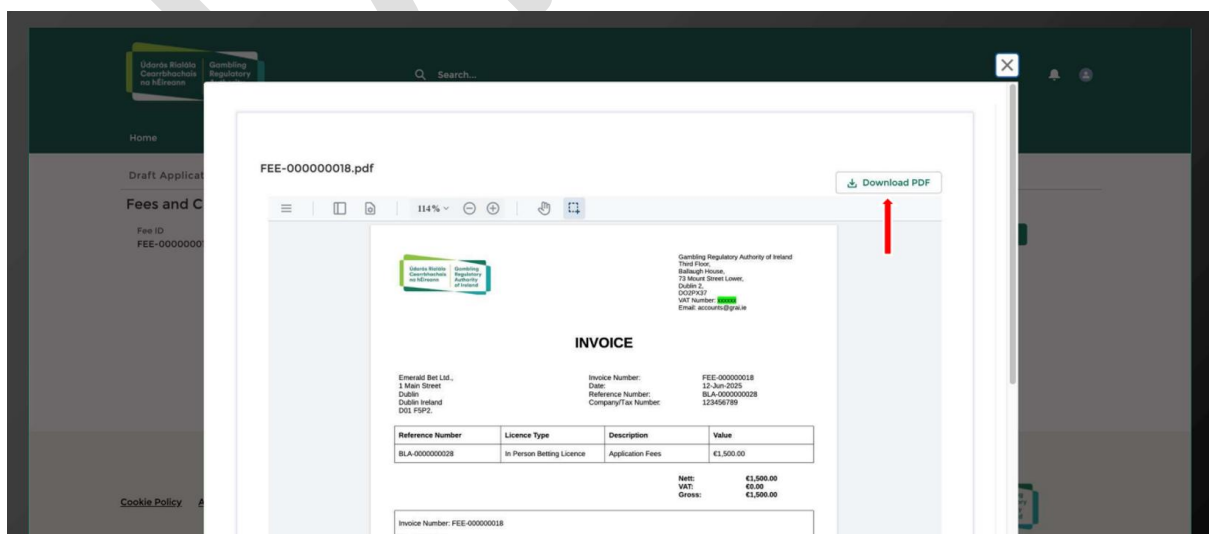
Údarás Rialála Cearrbhachais na hÉireann | Gambling Regulatory Authority of Ireland

Search...

Home

Draft Applicat

Fees and C

Fee ID
FEE-00000001

Cookie Policy A

FEE-000000018.pdf

Download PDF

114%

Údarás Rialála Cearrbhachais na hÉireann | Gambling Regulatory Authority of Ireland

Gambling Regulatory Authority of Ireland
Third Floor,
Ballaugh House,
73 Mount Street Lower,
Dublin 2,
DO2PX37
VAT Number: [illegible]
Email: accounts@grai.ie

INVOICE

Emerald Bet Ltd.,
1 Main Street
Dublin
Dublin Ireland
D01 F5P2.

Invoice Number: FEE-000000018
Date: 12-Jun-2025
Reference Number: BLA-0000000028
Company/Tax Number: 123456789

| Reference Number | Licence Type | Description | Value |
|---|---|---|---|
| BLA-0000000028 | In Person Betting Licence | Application Fees | €1,500.00 |

Nett: €1,500.00
VAT: €0.00
Gross: €1,500.00

Invoice Number: FEE-000000018